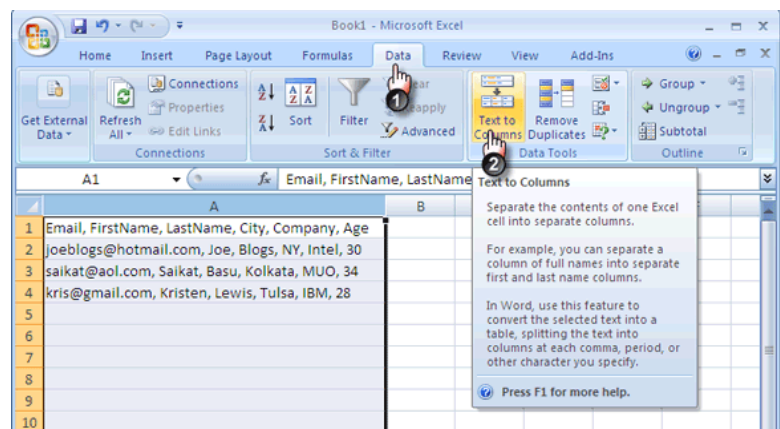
Book1 - Microsoft Excel

Home Insert Page Layout Formulas Data Review View Add-Ins

Get External Data
Refresh All
Connections
Properties
Edit Links
Connections
Sort
Filter
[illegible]ar
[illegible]apply
Advanced
Sort & Filter
Text to Columns
Remove Duplicates
Data Tools
Group
Ungroup
Subtotal
Outline

1
2

A1
Email, FirstName, LastName

Text to Columns

Separate the contents of one Excel cell into separate columns.

For example, you can separate a column of full names into separate first and last name columns.

In Word, use this feature to convert the selected text into a table, splitting the text into columns at each comma, period, or other character you specify.

Press F1 for more help.

| | A | B |
|---|---|---|
| 1 | Email, FirstName, LastName, City, Company, Age | |
| 2 | joeblogs@hotmail.com, Joe, Blogs, NY, Intel, 30 | |
| 3 | saikat@aol.com, Saikat, Basu, Kolkata, MUO, 34 | |
| 4 | kris@gmail.com, Kristen, Lewis, Tulsa, IBM, 28 | |
| 5 | | |
| 6 | | |
| 7 | | |
| 8 | | |
| 9 | | |
| 10 | | |